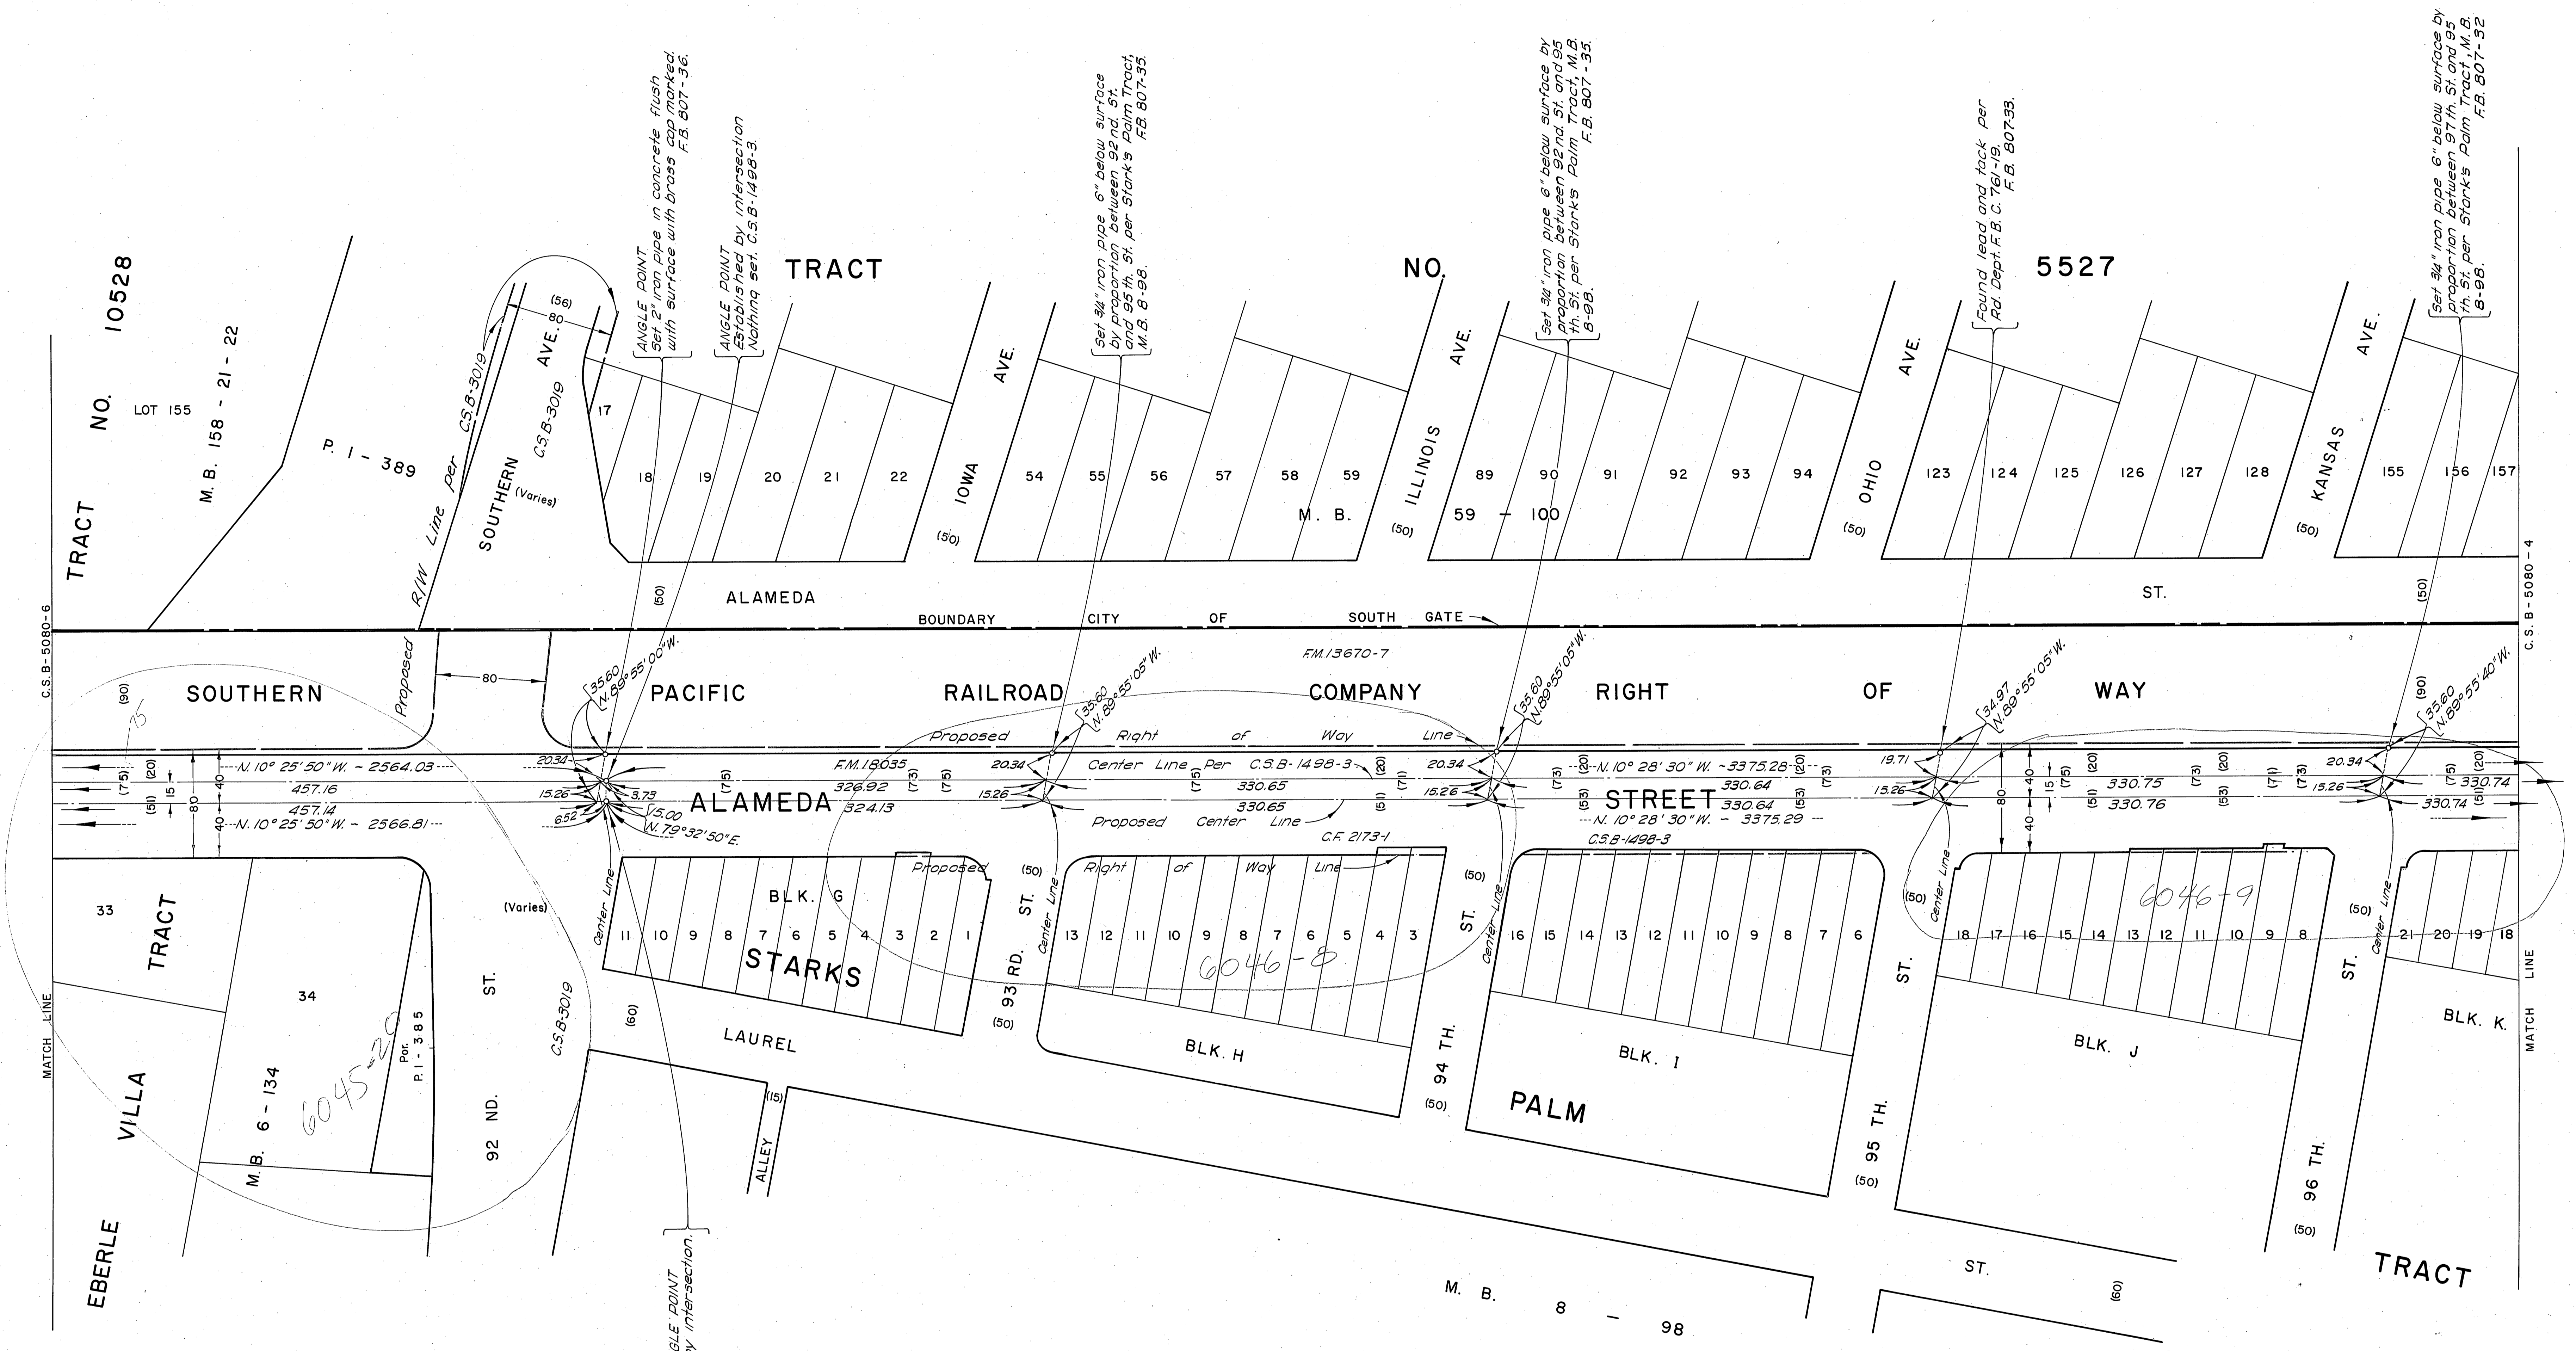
TRACT NO. 10528
LOT 155
M.B. 158 - 21 - 22
P. I - 389
R/W Line per C.S.B-3019
SOUTHERN (Varies)
C.S.B-3019
AVE.
(56)
80
ANGLE POINT Set 2" iron pipe in concrete flush with surface with brass cap marked. F.B. 807-36.
ANGLE POINT Established by intersection Nothing set. C.S.B-1498-3
TRACT
NO.
5527
Set 3/4" iron pipe 6" below surface by proportion between 92 nd. St. and 95 th. St. per Stark's Palm Tract, M.B. 8-98. F.B. 807-35.
Set 3/4" iron pipe 6" below surface by proportion between 92 nd. St. and 95 th. St. per Stark's Palm Tract, M.B. 8-98. F.B. 807-35.
Found lead and tack per Rd. Dept. F.B. C. 761-19. F.B. 807-33.
Set 3/4" iron pipe 6" below surface by proportion between 97 th. St. and 95 th. St. per Stark's Palm Tract, M.B. 8-98. F.B. 807-32
17 18 19 20 21 22
IOWA AVE. (50)
54 55 56 57 58 59
M. B. 59 - 100
ILLINOIS AVE. (50)
89 90 91 92 93 94
OHIO AVE. (50)
123 124 125 126 127 128
KANSAS AVE. (50)
155 156 157
(50)
ALAMEDA
ST.
(50)
BOUNDARY CITY OF SOUTH GATE
C.S.B-5080-6
C.S.B-5080-4
F.M. 13670-7
SOUTHERN Proposed 80 PACIFIC RAILROAD COMPANY RIGHT OF WAY
(90)
35.60 N. 89°55'00"W.
35.60 N. 89°55'05"W.
35.60 N. 89°55'05"W.
34.97 N. 89°55'05"W.
35.60 N. 89°55'40"W.
(90)
Proposed Right of Way Line
N. 10° 25' 50" W. - 2564.03
457.16
457.14
N. 10° 25' 50" W. - 2566.81
(75) (20) 15 80 40 (51) 40
20.34 15.26 6.52 3.73 15.00 N. 79°32'50"E.
F.M. 18035
326.92
324.13
(75) (73) (75)
ALAMEDA
20.34 15.26
Center Line Per C.S.B-1498-3
330.65
330.65
Proposed Center Line
(75) (20) (71) (51)
20.34 15.26
C.F. 2173-1
(73) (20) N. 10° 28' 30" W. - 3375.28 (20) (73)
330.64
STREET 330.64
(53) (53)
N. 10° 28' 30" W. - 3375.29
C.S.B-1498-3
19.71 15.26
80 40 40 15 (75) (20) (51)
330.75
330.76
(73) (20) (53) (71) (73)
20.34 15.26
(75) (20) 330.74 (51) 330.74
75
TRACT 33 34
VILLA
M.B. 6 - 134
6045-20
Por. P.I-385
EBERLE
92 ND. ST.
(Varies)
C.S.B-3019
Center Line
11 10 9 8 7 6 5 4 3 2 1
BLK. G
Proposed
STARKS
(60)
LAUREL
(15)
ALLEY
93 RD. ST. (50)
Center Line
(50)
Right of Way Line
13 12 11 10 9 8 7 6 5 4 3
6046-8
BLK. H
94 TH. ST. (50)
Center Line
(50)
16 15 14 13 12 11 10 9 8 7 6
BLK. I
PALM
95 TH. ST. (50)
Center Line
(50)
18 17 16 15 14 13 12 11 10 9 8
6046-9
BLK. J
96 TH. ST. (50)
Center Line
(50)
21 20 19 18
BLK. K
MATCH LINE
MATCH LINE
M. B. 8 - 98
ST.
(60)
TRACT
GLE POINT
y intersection.